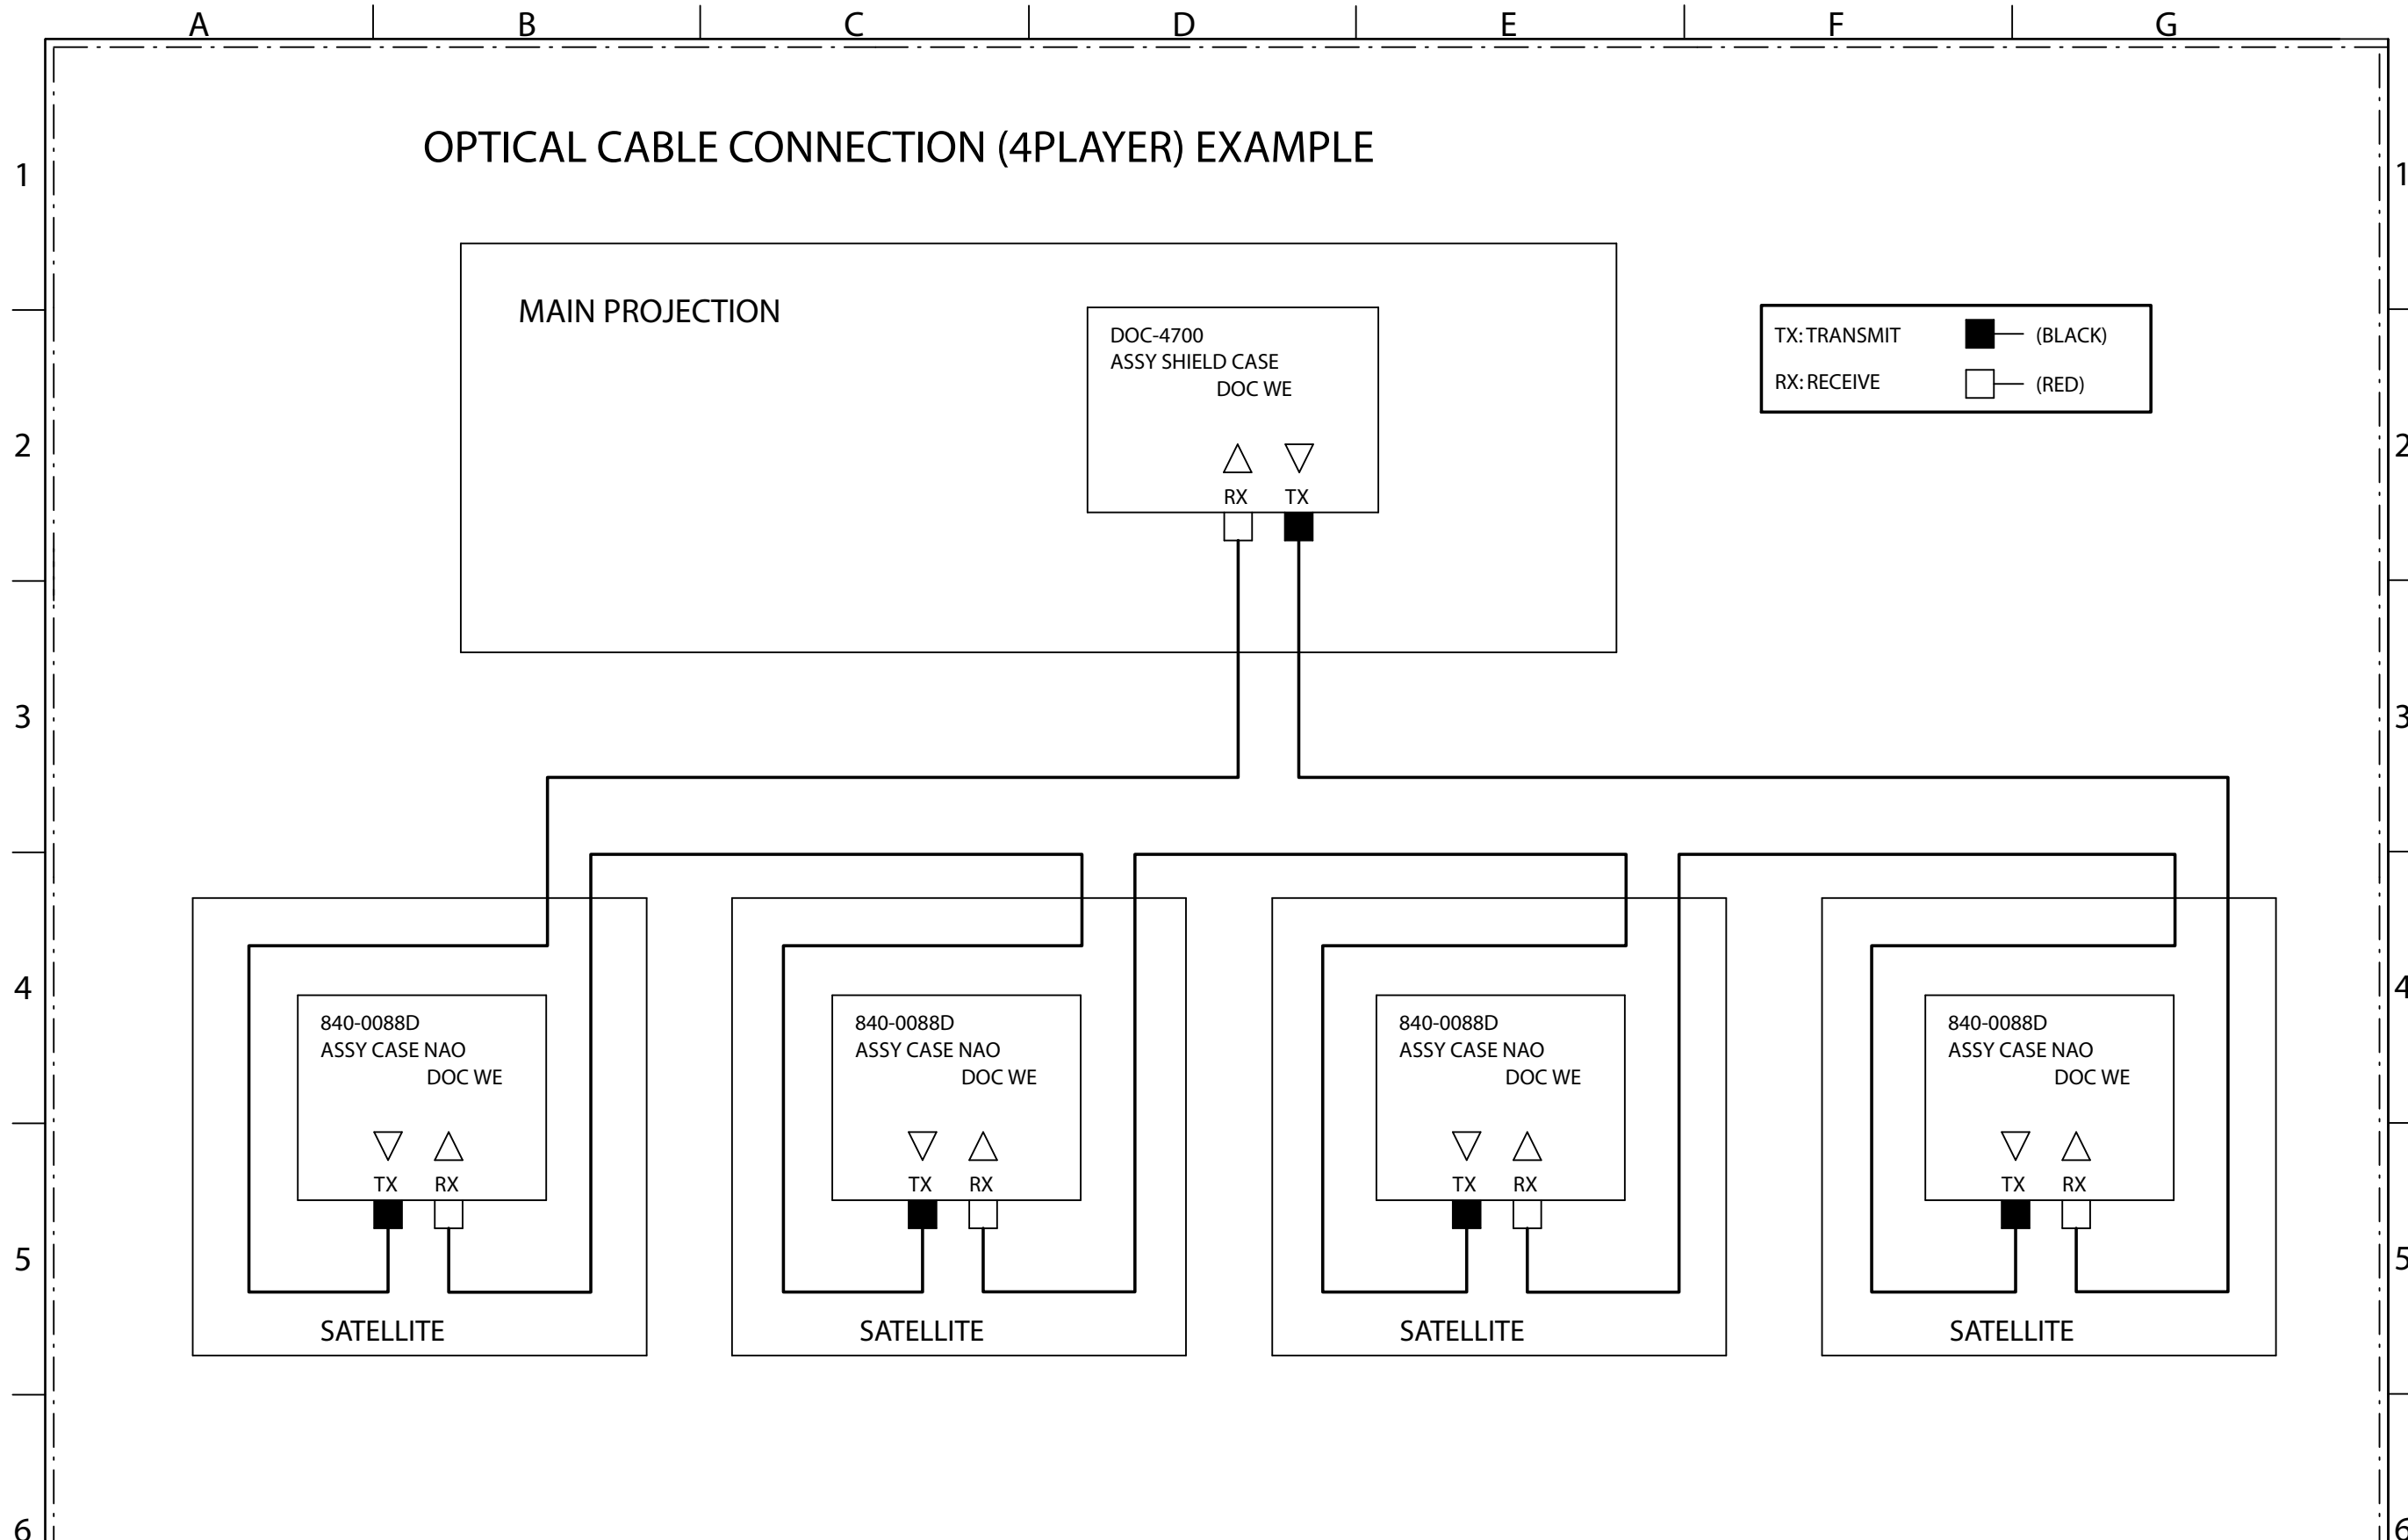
A B C D E F G

1 2 3 4 5 6

OPTICAL CABLE CONNECTION (4PLAYER) EXAMPLE

MAIN PROJECTION

DOC-4700
ASSY SHIELD CASE
DOC WE

RX TX

TX: TRANSMIT (BLACK)
RX: RECEIVE (RED)

840-0088D
ASSY CASE NAO
DOC WE
TX RX
SATELLITE

840-0088D
ASSY CASE NAO
DOC WE
TX RX
SATELLITE

840-0088D
ASSY CASE NAO
DOC WE
TX RX
SATELLITE

840-0088D
ASSY CASE NAO
DOC WE
TX RX
SATELLITE

1 2 3 4 5 6